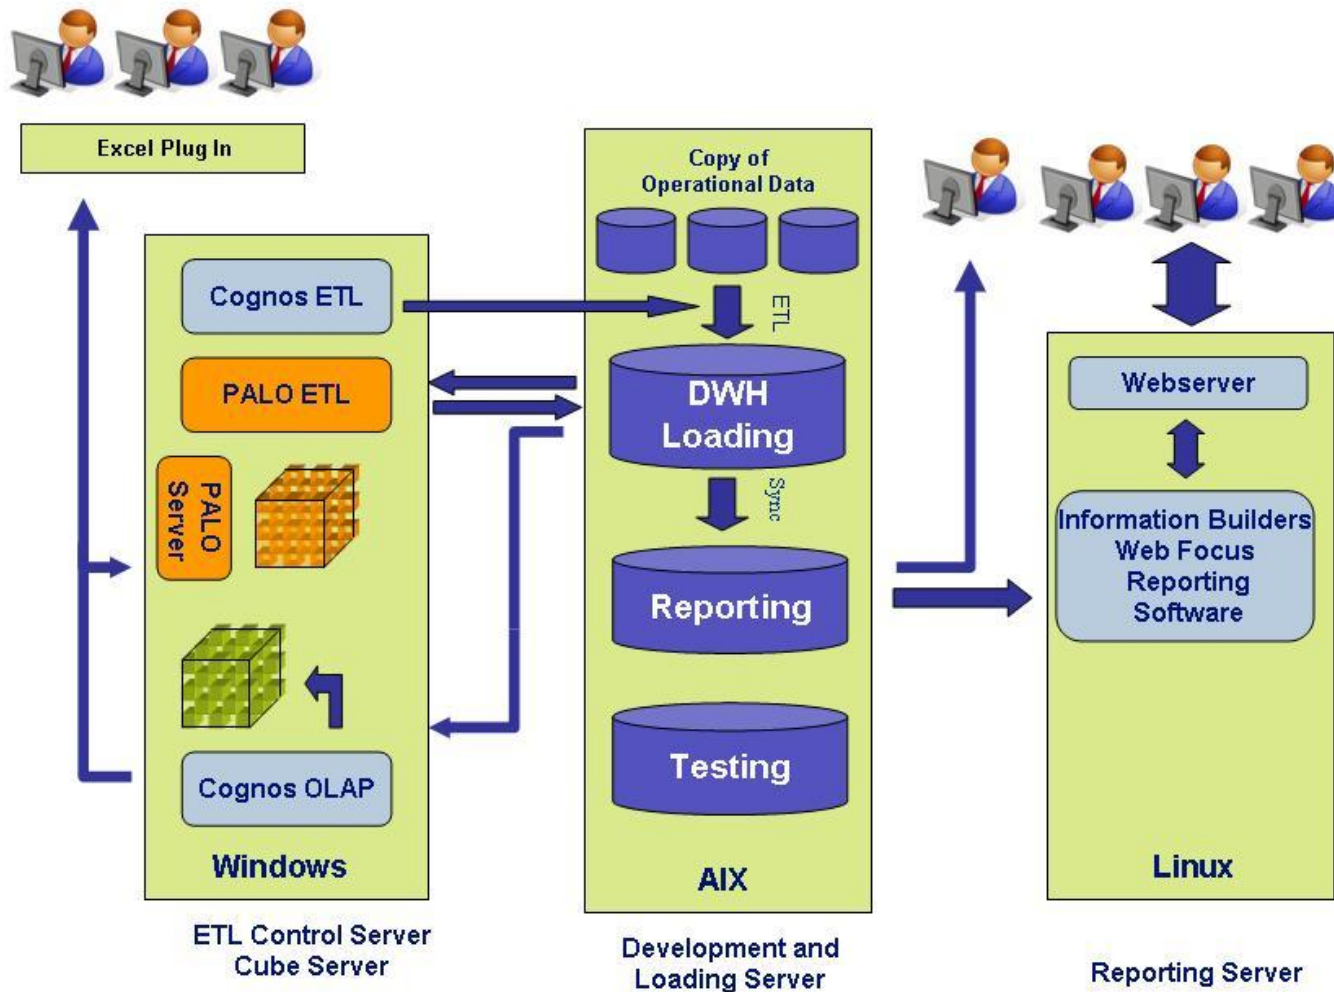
Excel Plug In

Cognos ETL

PALO ETL

PALO Server

Cognos OLAP

Windows

ETL Control Server
Cube Server

Copy of
Operational Data

ETL

DWH
Loading

Sync

Reporting

Testing

AIX

Development and
Loading Server

Webserver

Information Builders
Web Focus
Reporting
Software

Linux

Reporting Server